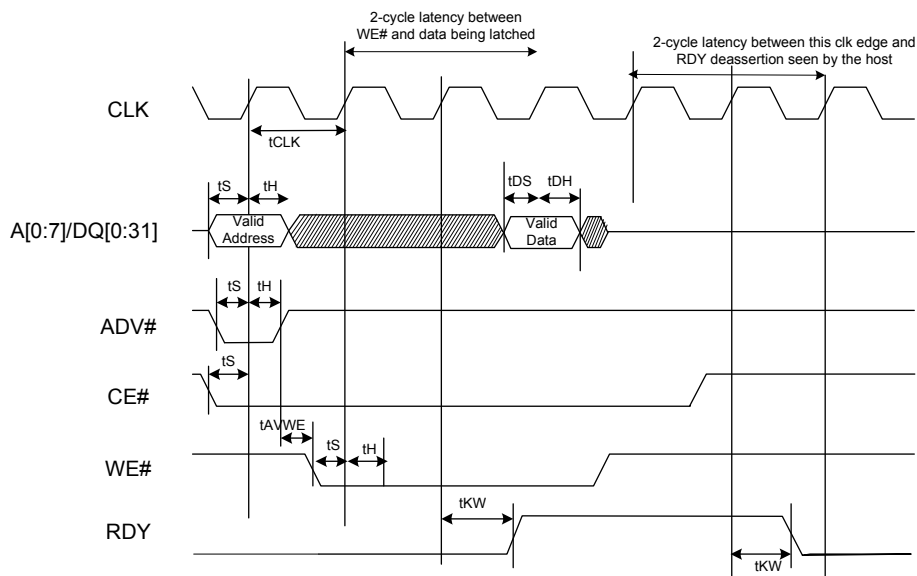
2-cycle latency between WE# and data being latched

2-cycle latency between this clk edge and RDY deassertion seen by the host

CLK

tCLK

tS tH

tDS tDH

A[0:7]/DQ[0:31]

Valid Address

Valid Data

tS tH

ADV#

tS

CE#

tAVWE

tS tH

WE#

tKW

RDY

tKW